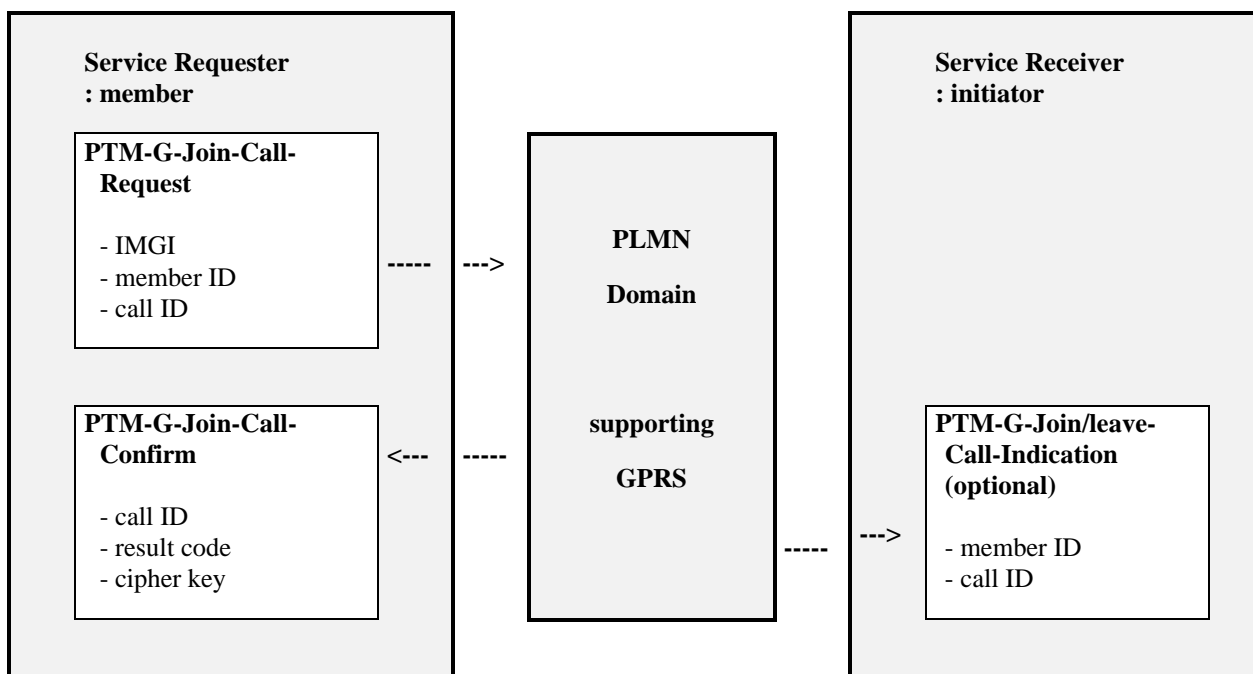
Service Requester
: member

PTM-G-Join-Call-Request

- IMGI
- member ID
- call ID

----- --->

PTM-G-Join-Call-Confirm

- call ID
- result code
- cipher key

<--- -----

PLMN

Domain

supporting

GPRS

----- --->

Service Receiver
: initiator

PTM-G-Join/leave-Call-Indication
(optional)

- member ID
- call ID